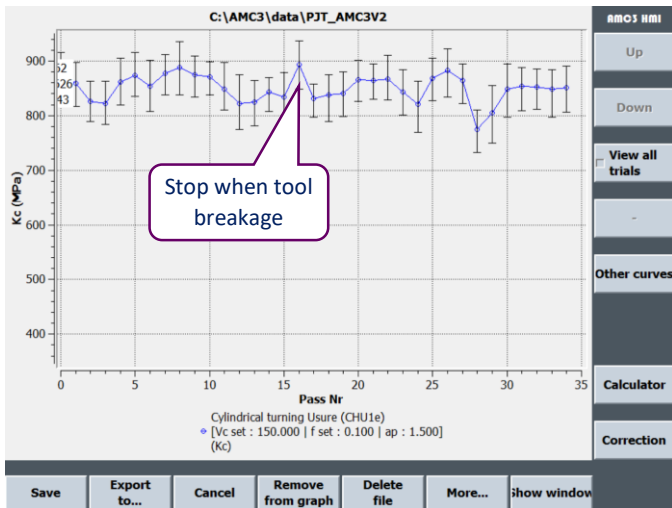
C:\AMC3\data\PJT_AMC3V2

AMC3 HMI

Up

Down

View all trials

-

Other curves

Calculator

Correction

Kc (MPa)

900
800
700
600
500
400

52
526
43

0
5
10
15
20
25
30
35

Pass Nr

Stop when tool breakage

Cylindrical turning Usure (CHU1e)
[Vc set : 150.000 | f set : 0.100 | ap : 1.500]
(Kc)

Save

Export to...

Cancel

Remove from graph

Delete file

More...

Show window